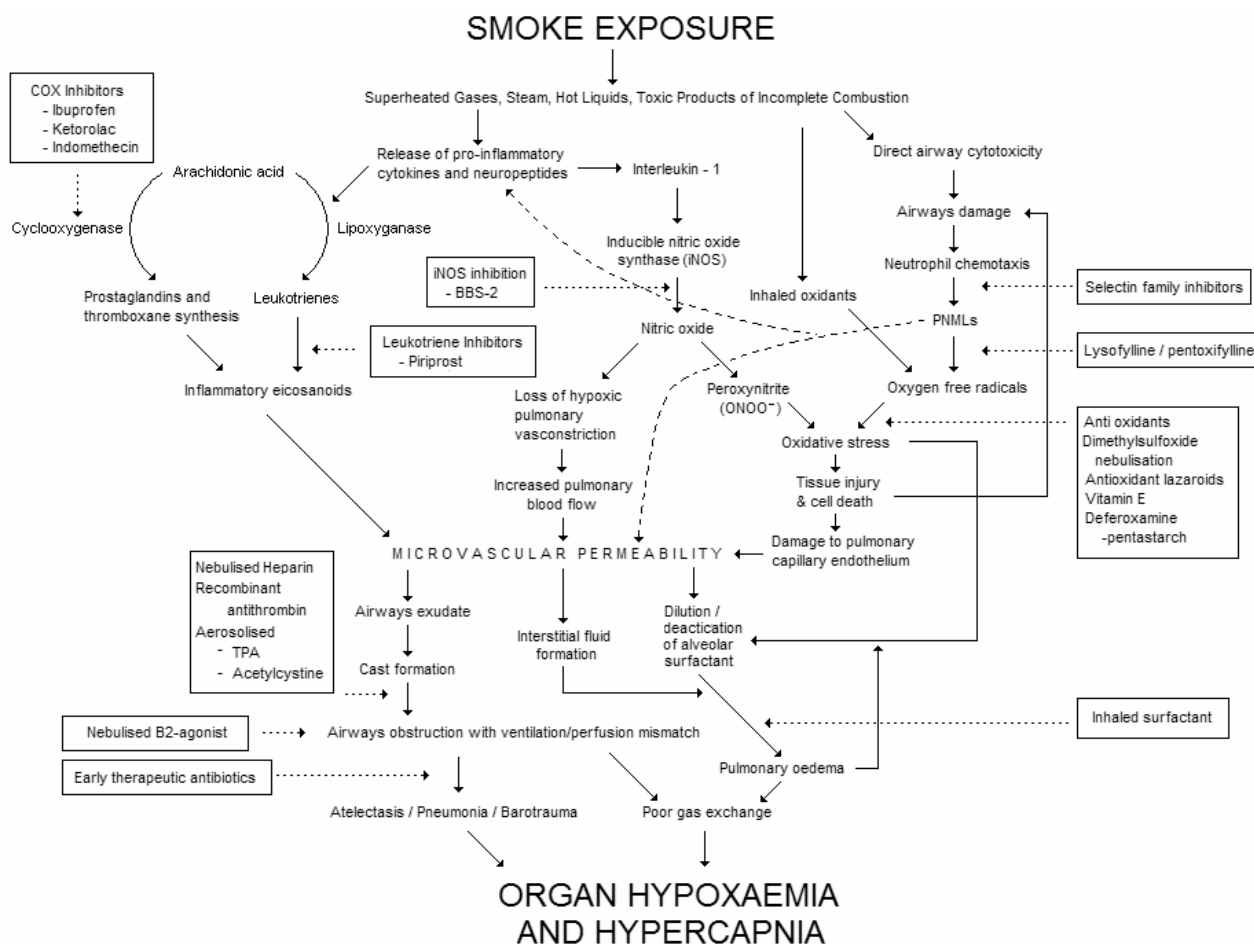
SMOKE EXPOSURE

Superheated Gases, Steam, Hot Liquids, Toxic Products of Incomplete Combustion

COX Inhibitors
- Ibuprofen
- Ketorolac
- Indomethecin

Release of pro-inflammatory cytokines and neuropeptides

Interleukin - 1

Direct airway cytotoxicity

Arachidonic acid

Cyclooxygenase

Lipoxyganase

Airways damage

Inducible nitric oxide synthase (iNOS)

Neutrophil chemotaxis

iNOS inhibition
- BBS-2

Selectin family inhibitors

Prostaglandins and thromboxane synthesis

Leukotrienes

Inhaled oxidants

PNMLs

Nitric oxide

Leukotriene Inhibitors
- Piriprost

Lysofylline / pentoxifylline

Inflammatory eicosanoids

Oxygen free radicals

Loss of hypoxic pulmonary vasconstriction

Peroxynitrite ($ONOO^-$)

Anti oxidants
Dimethylsulfoxide nebulisation
Antioxidant lazaroids
Vitamin E
Deferoxamine
-pentastarch

Oxidative stress

Increased pulmonary blood flow

Tissue injury & cell death

Damage to pulmonary capillary endothelium

MICROVASCULAR PERMEABILITY

Nebulised Heparin
Recombinant antithrombin
Aerosolised
- TPA
- Acetylcystine

Airways exudate

Interstitial fluid formation

Dilution / deactication of alveolar surfactant

Cast formation

Nebulised B2-agonist

Airways obstruction with ventilation/perfusion mismatch

Inhaled surfactant

Early therapeutic antibiotics

Pulmonary oedema

Atelectasis / Pneumonia / Barotrauma

Poor gas exchange

ORGAN HYPOXAEMIA AND HYPERCAPNIA